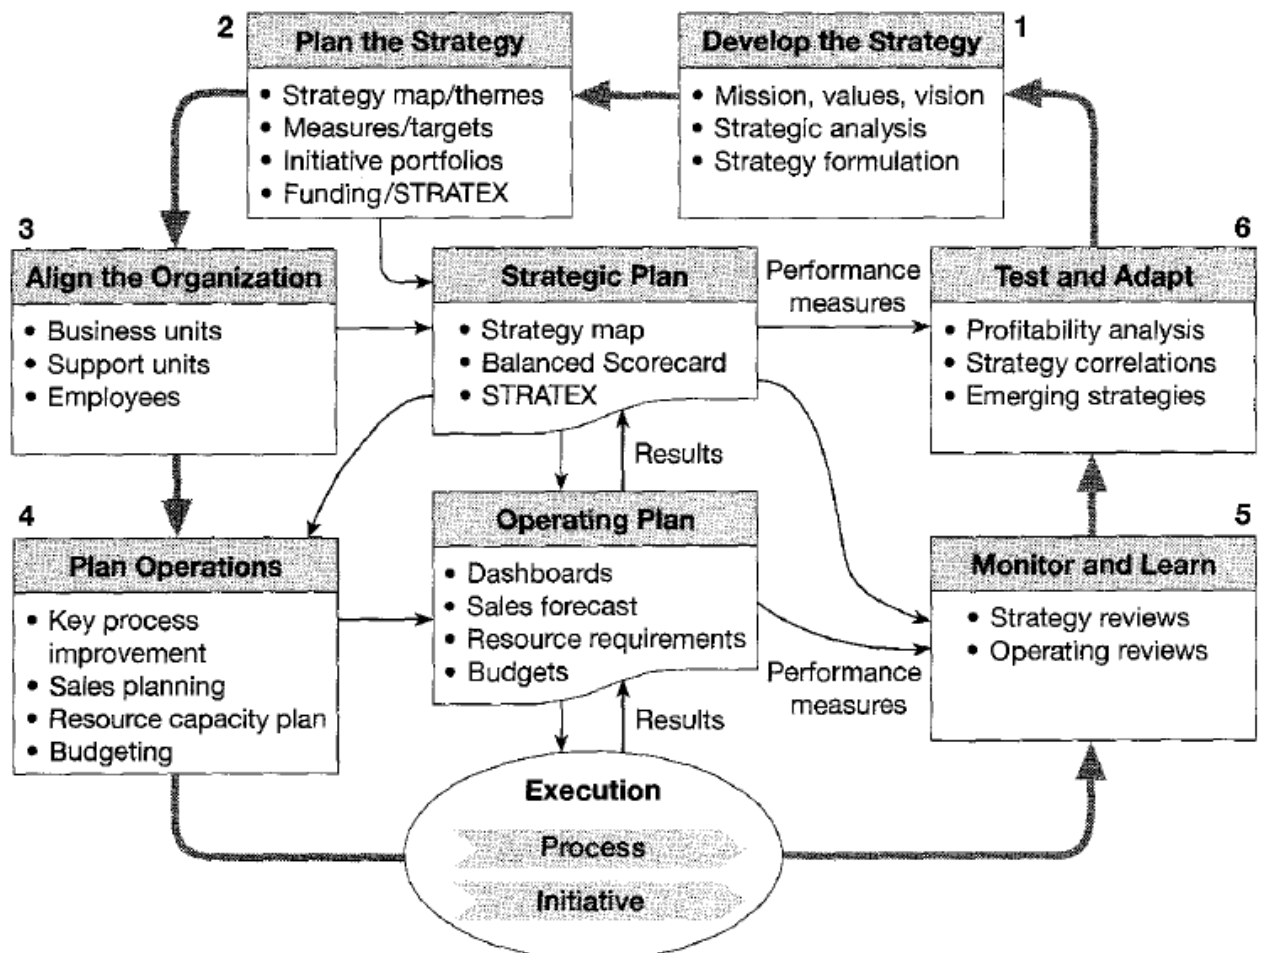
1
Develop the Strategy
• Mission, values, vision
• Strategic analysis
• Strategy formulation

2
Plan the Strategy
• Strategy map/themes
• Measures/targets
• Initiative portfolios
• Funding/STRATEX

3
Align the Organization
• Business units
• Support units
• Employees

Strategic Plan
• Strategy map
• Balanced Scorecard
• STRATEX

Performance measures

6
Test and Adapt
• Profitability analysis
• Strategy correlations
• Emerging strategies

Results

4
Plan Operations
• Key process improvement
• Sales planning
• Resource capacity plan
• Budgeting

Operating Plan
• Dashboards
• Sales forecast
• Resource requirements
• Budgets

5
Monitor and Learn
• Strategy reviews
• Operating reviews

Performance measures

Results

Execution
Process
Initiative